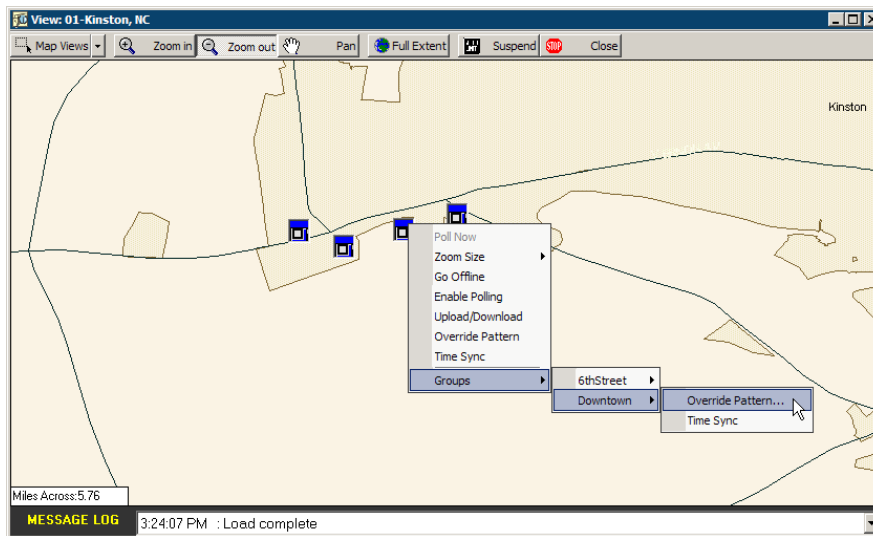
View: 01-Kinston, NC

Map Views
Zoom in
Zoom out
Pan
Full Extent
Suspend
Close

Kinston

Poll Now
Zoom Size
Go Offline
Enable Polling
Upload/Download
Override Pattern
Time Sync
Groups

6thStreet
Downtown

Override Pattern...
Time Sync

Miles Across:5.76

MESSAGE LOG
3:24:07 PM : Load complete